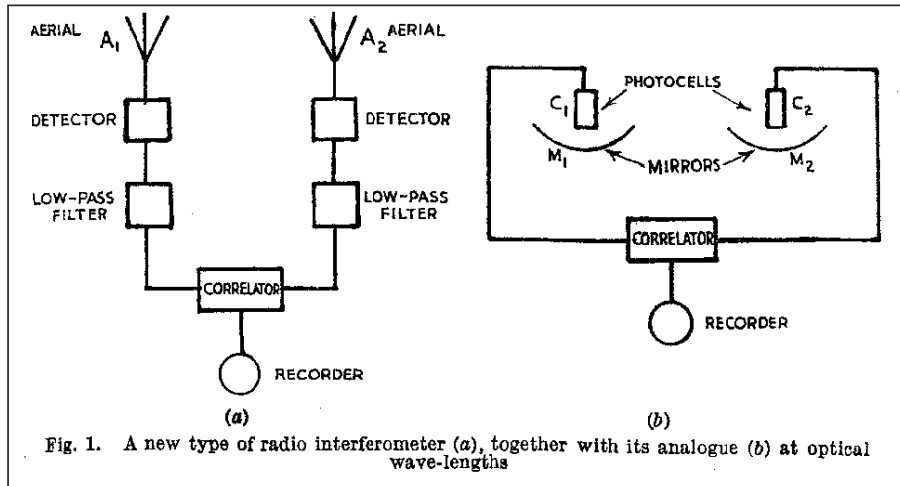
AERIAL $A_1$

$A_2$ AERIAL

DETECTOR

DETECTOR

LOW-PASS FILTER

LOW-PASS FILTER

CORRELATOR

RECORDER

(a)

PHOTOCELLS

$C_1$

$C_2$

$M_1$

MIRRORS

$M_2$

CORRELATOR

RECORDER

(b)

Fig. 1. A new type of radio interferometer (a), together with its analogue (b) at optical wave-lengths